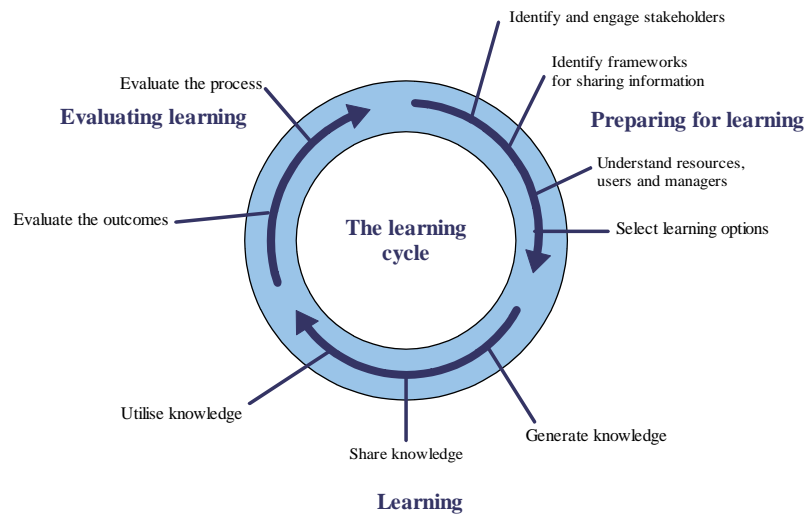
Identify and engage stakeholders

Identify frameworks for sharing information

Evaluate the process

Evaluating learning

Preparing for learning

Understand resources, users and managers

Evaluate the outcomes

The learning cycle

Select learning options

Utilise knowledge

Generate knowledge

Share knowledge

Learning